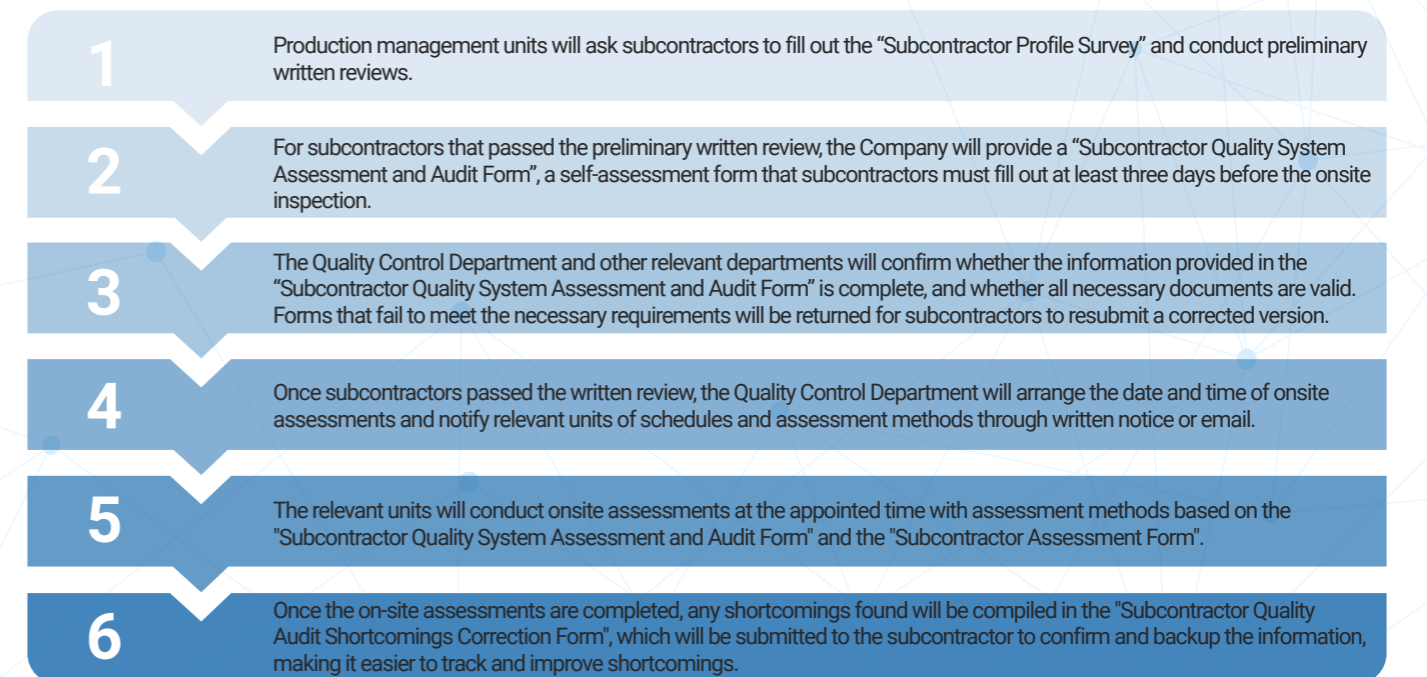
1

Production management units will ask subcontractors to fill out the “Subcontractor Profile Survey” and conduct preliminary written reviews.

2

For subcontractors that passed the preliminary written review, the Company will provide a “Subcontractor Quality System Assessment and Audit Form”, a self-assessment form that subcontractors must fill out at least three days before the onsite inspection.

3

The Quality Control Department and other relevant departments will confirm whether the information provided in the “Subcontractor Quality System Assessment and Audit Form” is complete, and whether all necessary documents are valid. Forms that fail to meet the necessary requirements will be returned for subcontractors to resubmit a corrected version.

4

Once subcontractors passed the written review, the Quality Control Department will arrange the date and time of onsite assessments and notify relevant units of schedules and assessment methods through written notice or email.

5

The relevant units will conduct onsite assessments at the appointed time with assessment methods based on the "Subcontractor Quality System Assessment and Audit Form" and the "Subcontractor Assessment Form".

6

Once the on-site assessments are completed, any shortcomings found will be compiled in the "Subcontractor Quality Audit Shortcomings Correction Form", which will be submitted to the subcontractor to confirm and backup the information, making it easier to track and improve shortcomings.